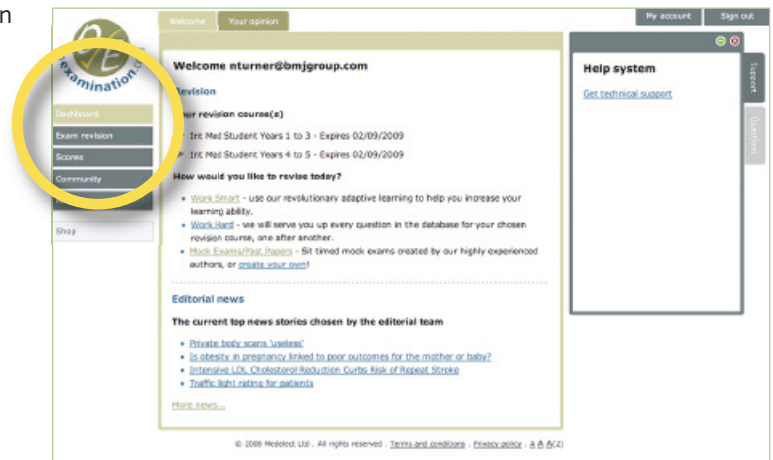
n

examination

Welcome Your opinion

My account Sign out

Dashboard
Exam revision
Scores
Community

Shop

Welcome nturner@bmjgroup.com

Revision

Your revision course(s)

Int Med Student Years 1 to 3 - Expires 02/09/2009

Int Med Student Years 4 to 5 - Expires 02/09/2009

How would you like to revise today?

- Work Smart - use our revolutionary adaptive learning to help you increase your learning ability.
- Work Hard - we will serve you up every question in the database for your chosen revision course, one after another.
- Mock Exams/Past Papers - Sit timed mock exams created by our highly experienced authors, or create your own!

Editorial news

The current top news stories chosen by the editorial team

- Private body scans 'useless'
- Is obesity in pregnancy linked to poor outcomes for the mother or baby?
- Intensive LDL Cholesterol Reduction Curbs Risk of Repeat Stroke
- Traffic light rating for patients

More news...

Help system

Get technical support

Support

Questions

© 2008 Medelect Ltd . All rights reserved . Terms and conditions . Privacy policy . A A A(2)